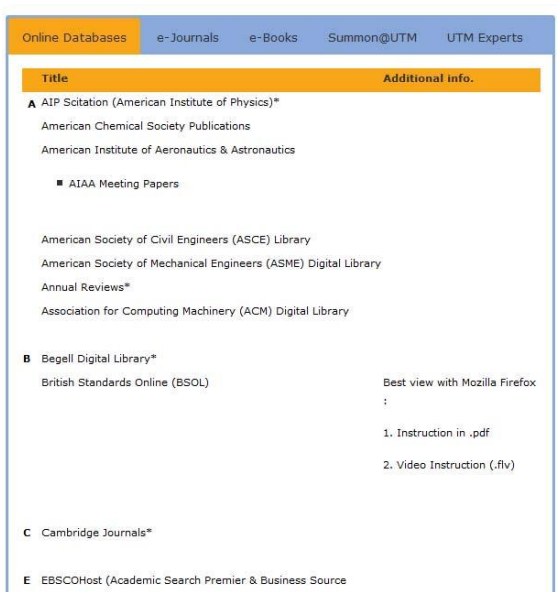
Online Databases e-Journals e-Books Summon@UTM UTM Experts

| | Title | Additional info. |
|---|---|---|
| A | AIP Scitation (American Institute of Physics)* | |
| | American Chemical Society Publications | |
| | American Institute of Aeronautics & Astronautics | |
| | ■ AIAA Meeting Papers | |
| | American Society of Civil Engineers (ASCE) Library | |
| | American Society of Mechanical Engineers (ASME) Digital Library | |
| | Annual Reviews* | |
| | Association for Computing Machinery (ACM) Digital Library | |
| B | Begell Digital Library* | |
| | British Standards Online (BSOL) | Best view with Mozilla Firefox : 1. Instruction in .pdf 2. Video Instruction (.flv) |
| C | Cambridge Journals* | |
| E | EBSCOHost (Academic Search Premier & Business Source | |